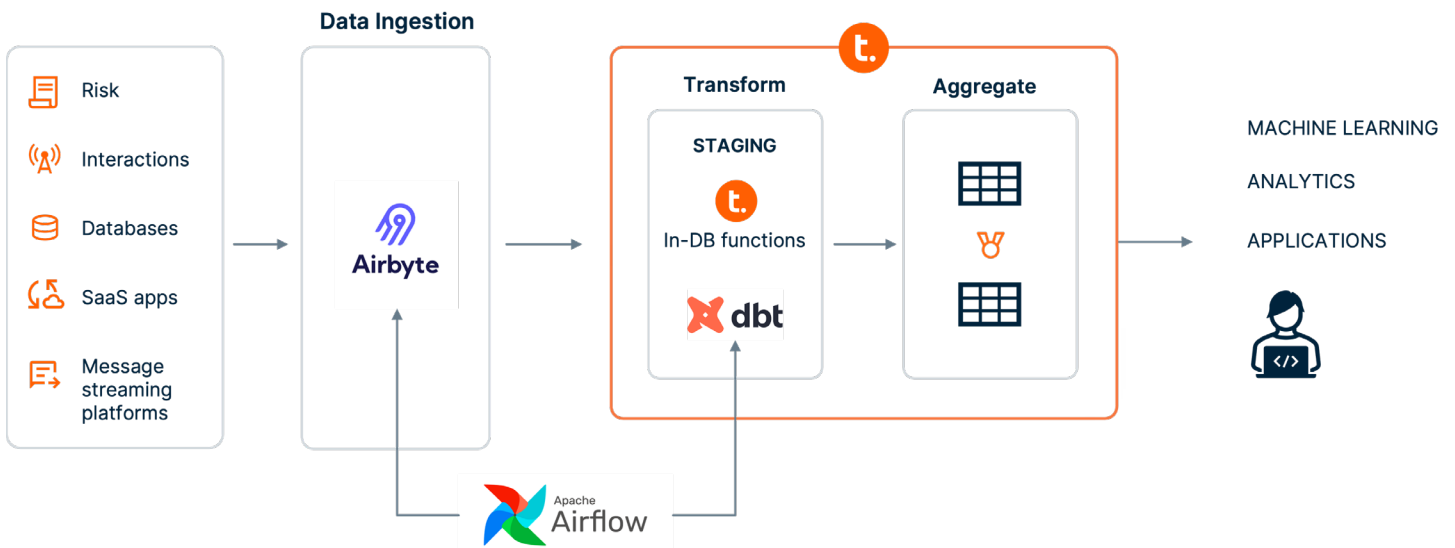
Risk

Interactions

Databases

SaaS apps

Message streaming platforms

Data Ingestion

Airbyte

t.

Transform

STAGING

t.

In-DB functions

dbt

Aggregate

MACHINE LEARNING

ANALYTICS

APPLICATIONS

</>

Apache Airflow